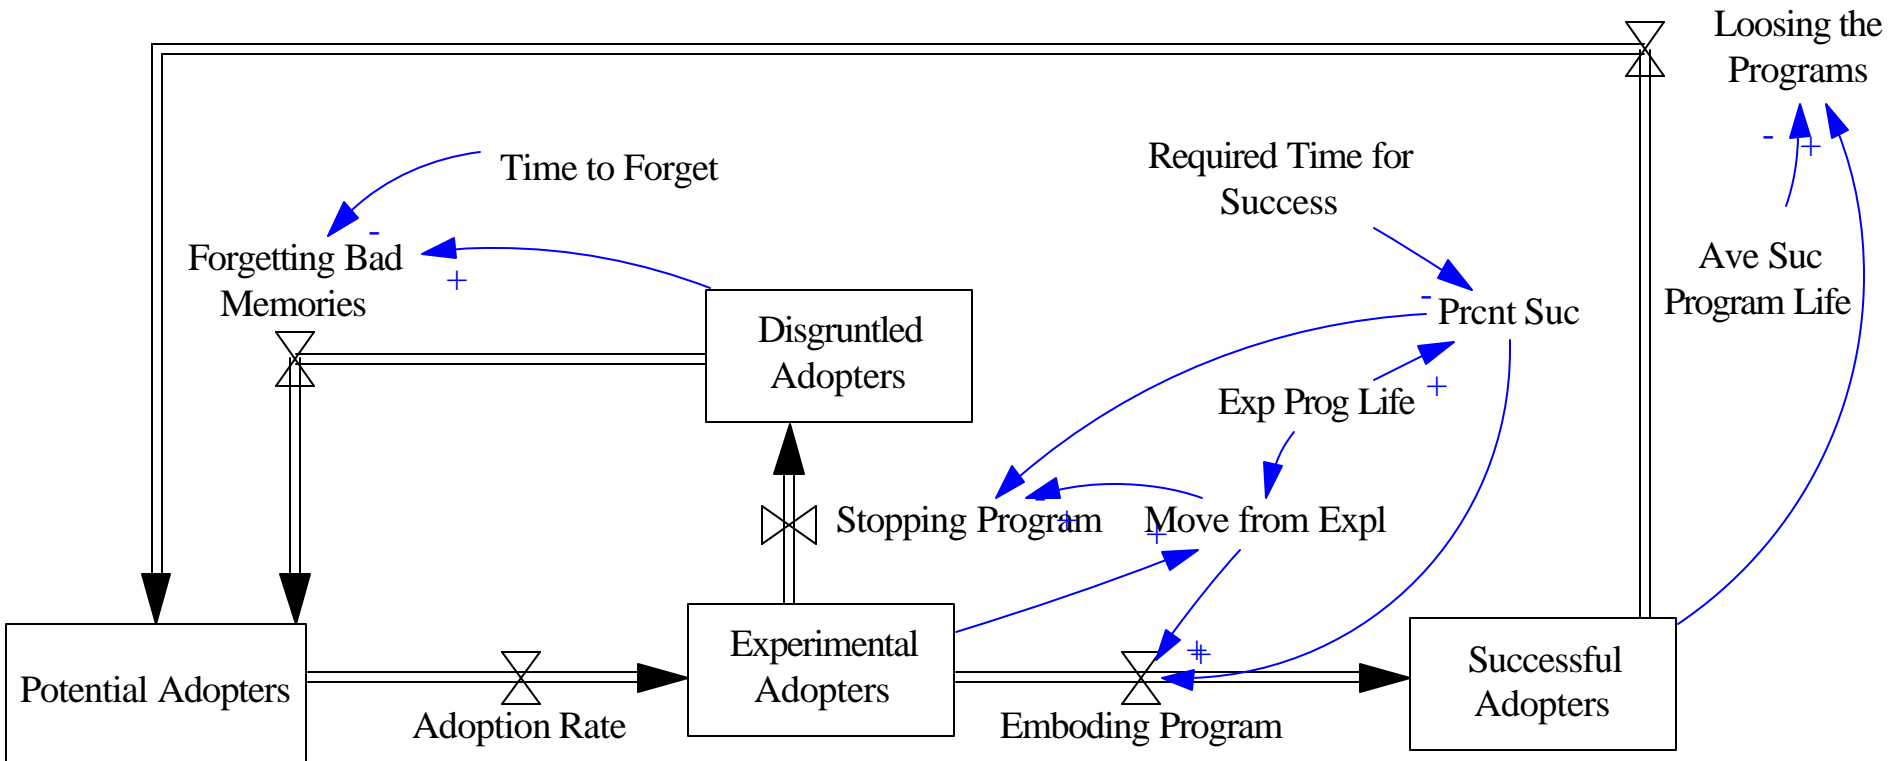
Loosing the Programs

Time to Forget

Required Time for Success

Forgetting Bad Memories

-

+

Disgruntled Adopters

- Prcnt Suc

Ave Suc Program Life

- +

Exp Prog Life +

Stopping Program

+

Move from Expl

+

Potential Adopters

Adoption Rate

Experimental Adopters

Emboding Program

++

Successful Adopters